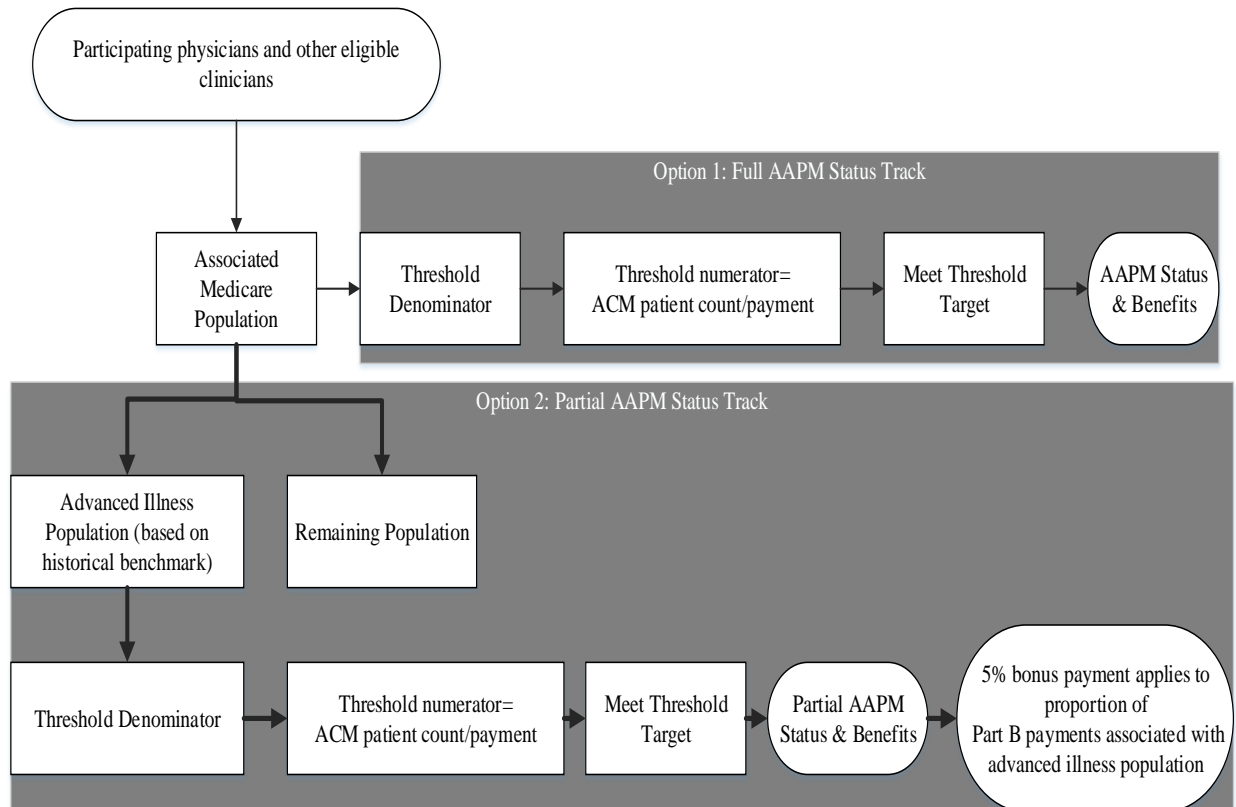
Participating physicians and other eligible clinicians

Associated Medicare Population

Option 1: Full AAPM Status Track

Threshold Denominator

Threshold numerator= ACM patient count/payment

Meet Threshold Target

AAPM Status & Benefits

Option 2: Partial AAPM Status Track

Advanced Illness Population (based on historical benchmark)

Remaining Population

Threshold Denominator

Threshold numerator= ACM patient count/payment

Meet Threshold Target

Partial AAPM Status & Benefits

5% bonus payment applies to proportion of Part B payments associated with advanced illness population